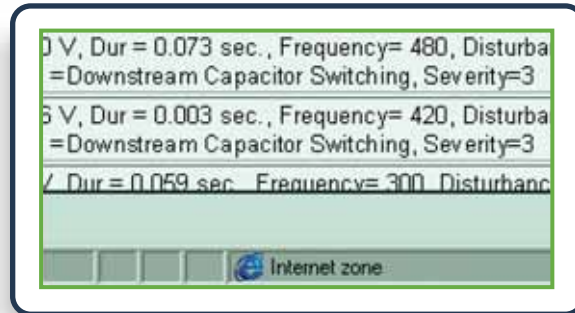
0 V, Dur = 0.073 sec., Frequency= 480, Disturba
=Downstream Capacitor Switching, Severity=3

6 V, Dur = 0.003 sec., Frequency= 420, Disturba
=Downstream Capacitor Switching, Severity=3

V, Dur = 0.059 sec., Frequency= 300, Disturbanc

Internet zone